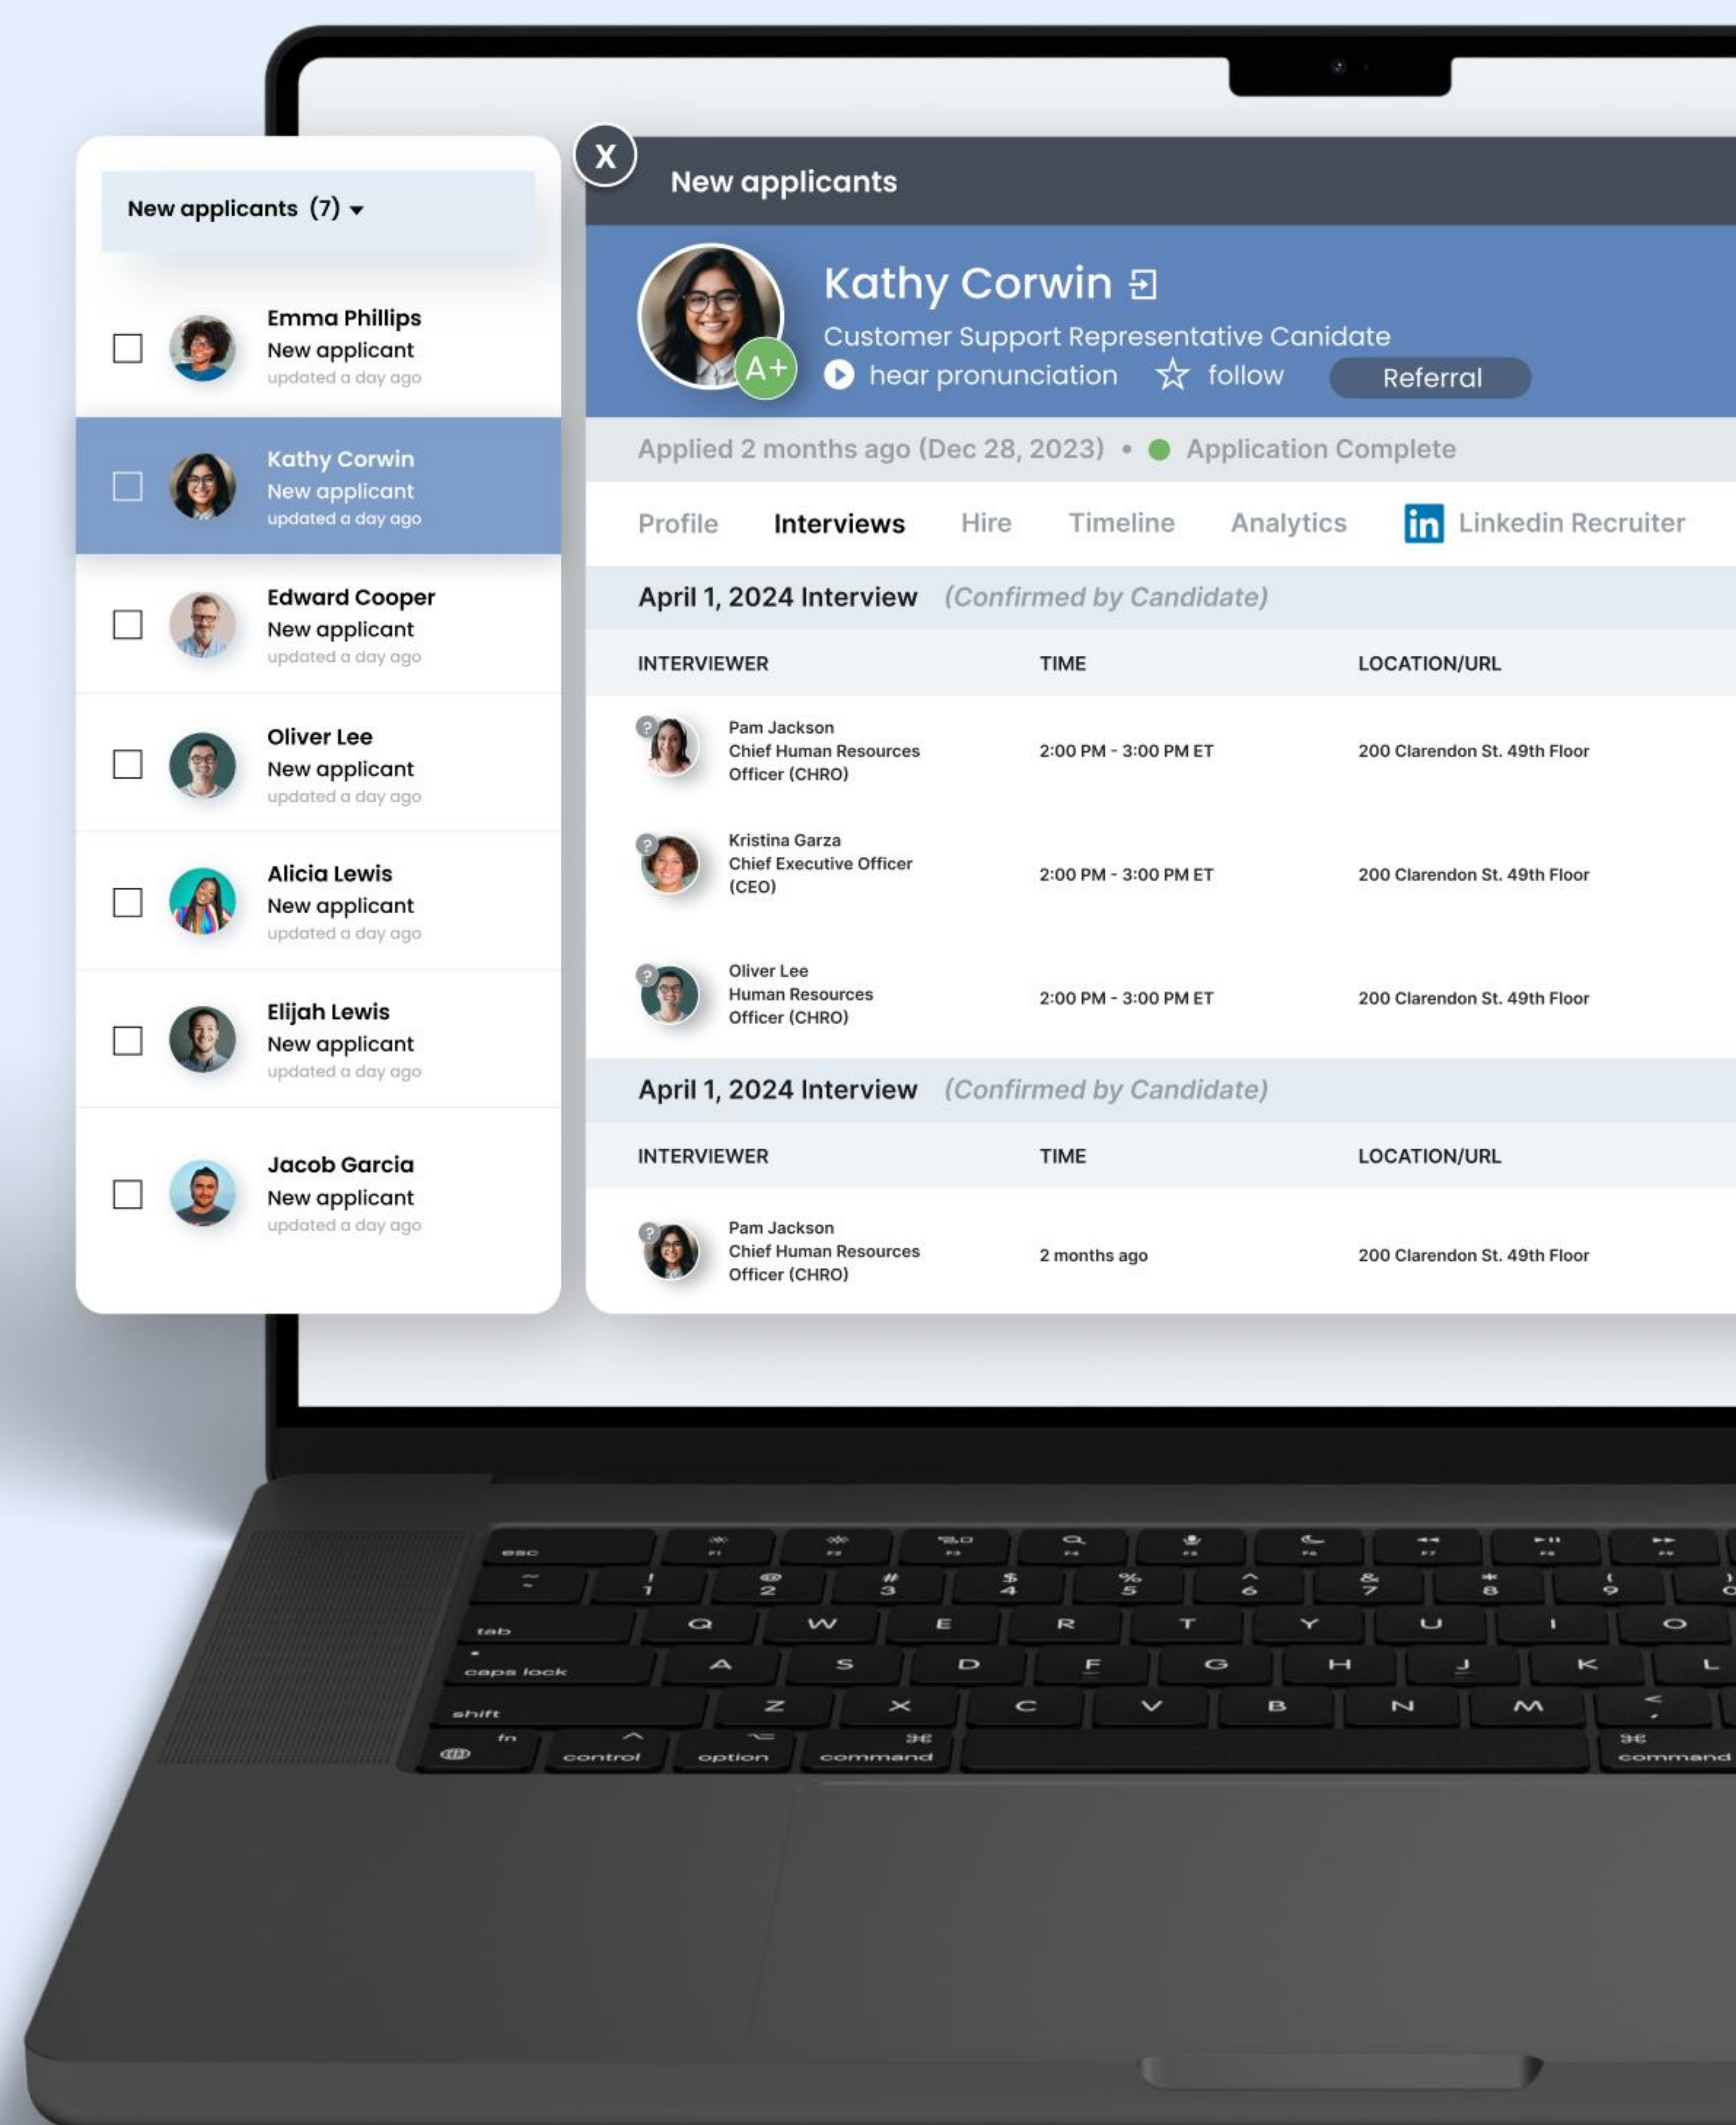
New applicants (7)

Emma Phillips
New applicant
updated a day ago

Kathy Corwin
New applicant
updated a day ago

Edward Cooper
New applicant
updated a day ago

Oliver Lee
New applicant
updated a day ago

Alicia Lewis
New applicant
updated a day ago

Elijah Lewis
New applicant
updated a day ago

Jacob Garcia
New applicant
updated a day ago

X

New applicants

Kathy Corwin
Customer Support Representative Canidate
A+
hear pronunciation follow Referral

Applied 2 months ago (Dec 28, 2023) • Application Complete

Profile Interviews Hire Timeline Analytics Linkedin Recruiter

April 1, 2024 Interview (Confirmed by Candidate)

| INTERVIEWER | TIME | LOCATION/URL |
|---|---|---|
| Pam Jackson Chief Human Resources Officer (CHRO) | 2:00 PM - 3:00 PM ET | 200 Clarendon St. 49th Floor |
| Kristina Garza Chief Executive Officer (CEO) | 2:00 PM - 3:00 PM ET | 200 Clarendon St. 49th Floor |
| Oliver Lee Human Resources Officer (CHRO) | 2:00 PM - 3:00 PM ET | 200 Clarendon St. 49th Floor |

April 1, 2024 Interview (Confirmed by Candidate)

| INTERVIEWER | TIME | LOCATION/URL |
|---|---|---|
| Pam Jackson Chief Human Resources Officer (CHRO) | 2 months ago | 200 Clarendon St. 49th Floor |

esc F1 F2 F3 F4 F5 F6 F7 F8 F9
~ ` ! 1 @ 2 # 3 $ 4 % 5 ^ 6 & 7 * 8 ( 9 ) 0
tab Q W E R T Y U I O
caps lock A S D F G H J K L
shift Z X C V B N M < ,
fn control option command command